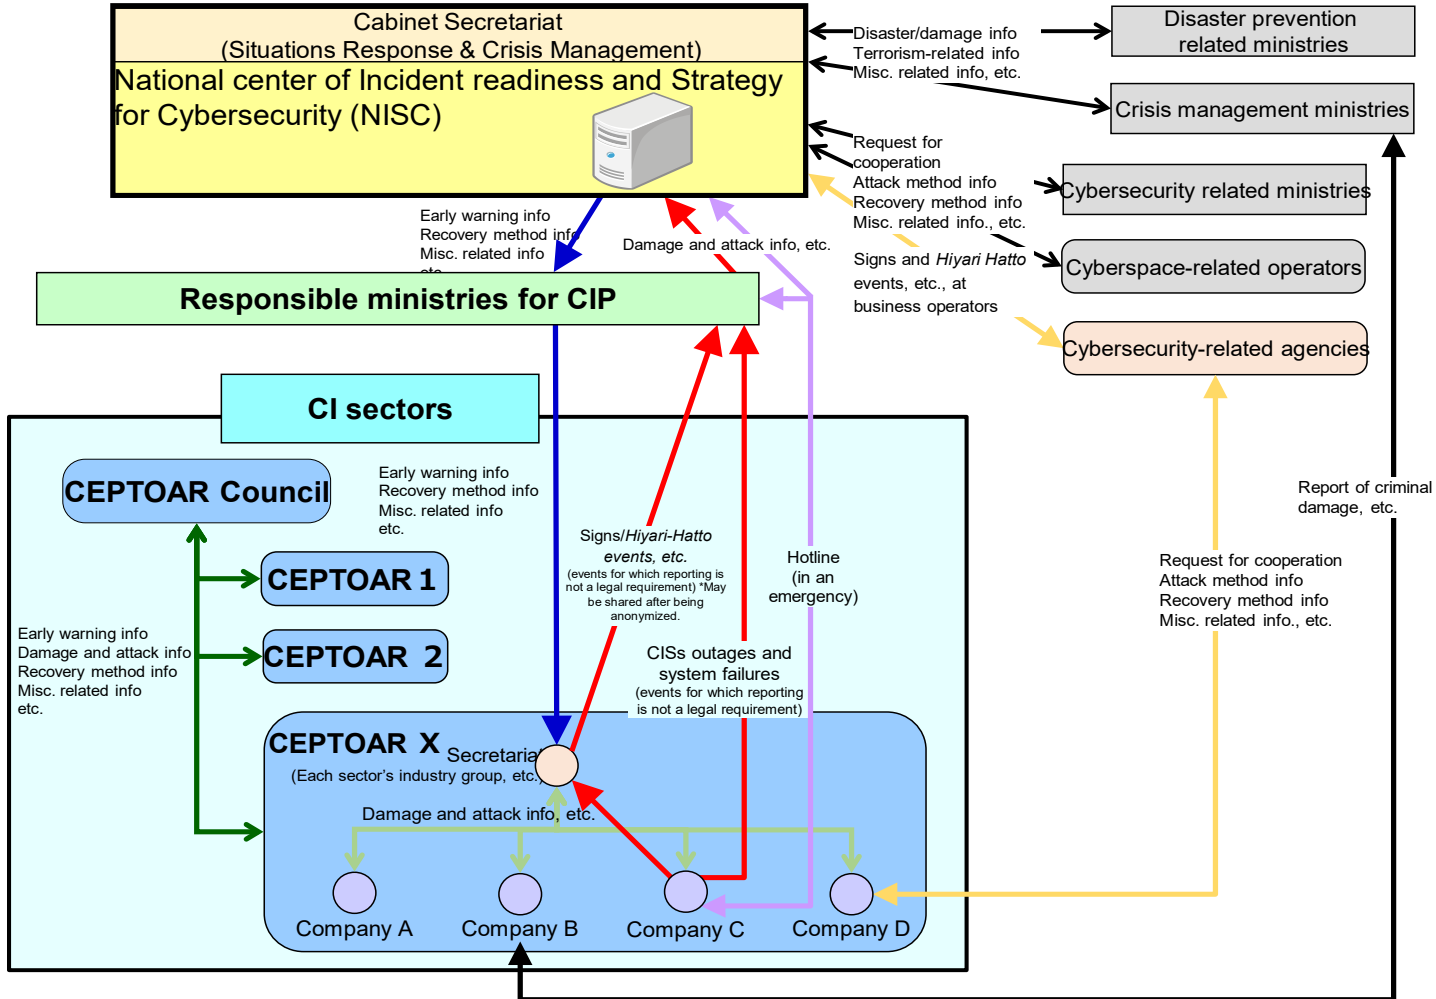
Cabinet Secretariat
(Situations Response & Crisis Management)

National center of Incident readiness and Strategy for Cybersecurity (NISC)

Disaster/damage info
Terrorism-related info
Misc. related info, etc.

Disaster prevention related ministries

Crisis management ministries

Request for cooperation
Attack method info
Recovery method info
Misc. related info., etc.

Cybersecurity related ministries

Signs and *Hiyari Hatto* events, etc., at business operators

Cyberspace-related operators

Cybersecurity-related agencies

Early warning info
Recovery method info
Misc. related info
etc.

Damage and attack info, etc.

Responsible ministries for CIP

CI sectors

CEPTOAR Council

Early warning info
Recovery method info
Misc. related info
etc.

CEPTOAR 1

CEPTOAR 2

Early warning info
Damage and attack info
Recovery method info
Misc. related info
etc.

Signs/*Hiyari-Hatto events, etc.*
(events for which reporting is not a legal requirement) *May be shared after being anonymized.

Hotline
(in an emergency)

CISs outages and system failures
(events for which reporting is not a legal requirement)

Report of criminal damage, etc.

Request for cooperation
Attack method info
Recovery method info
Misc. related info., etc.

CEPTOAR X
Secretariat
(Each sector's industry group, etc.)

Damage and attack info, etc.

Company A
Company B
Company C
Company D